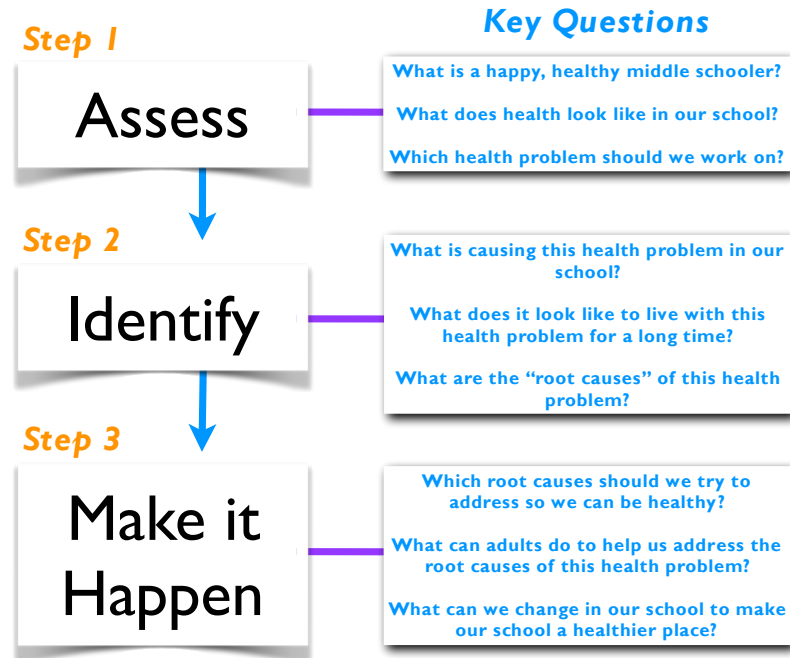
Key Questions

Step 1

Assess

What is a happy, healthy middle schooler?

What does health look like in our school?

Which health problem should we work on?

Step 2

Identify

What is causing this health problem in our school?

What does it look like to live with this health problem for a long time?

What are the "root causes" of this health problem?

Step 3

Make it Happen

Which root causes should we try to address so we can be healthy?

What can adults do to help us address the root causes of this health problem?

What can we change in our school to make our school a healthier place?